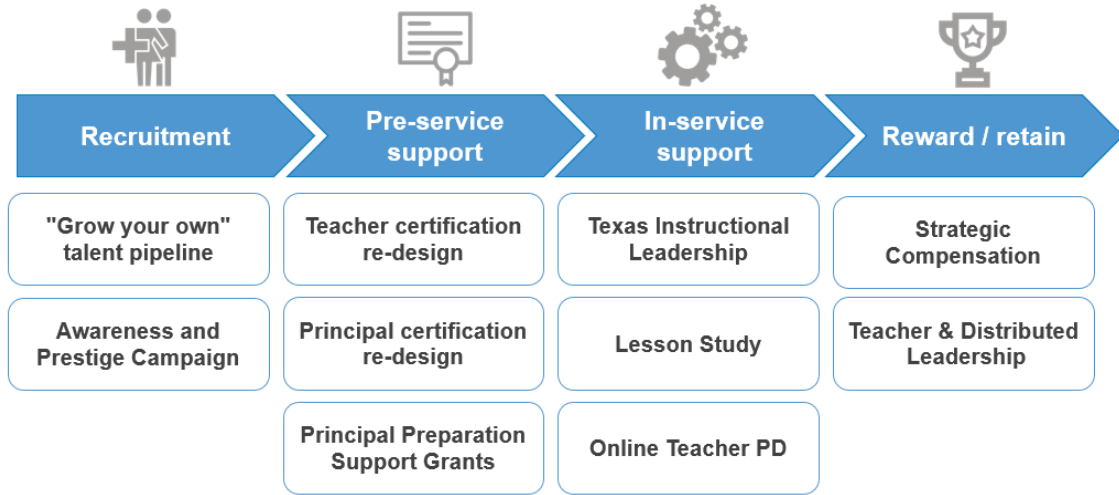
Recruitment

"Grow your own" talent pipeline

Awareness and Prestige Campaign

Pre-service support

Teacher certification re-design

Principal certification re-design

Principal Preparation Support Grants

In-service support

Texas Instructional Leadership

Lesson Study

Online Teacher PD

Reward / retain

Strategic Compensation

Teacher & Distributed Leadership